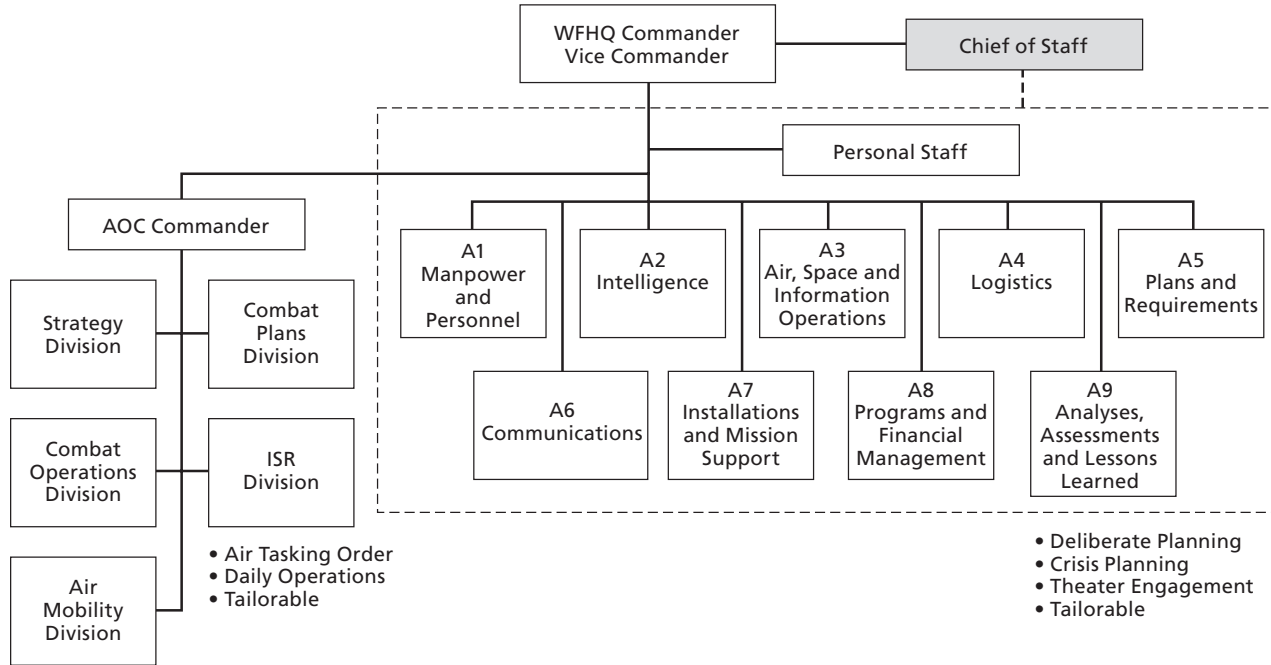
WFHQ Commander
Vice Commander

Chief of Staff

Personal Staff

AOC Commander

Strategy Division

Combat Plans Division

Combat Operations Division

ISR Division

Air Mobility Division

• Air Tasking Order
• Daily Operations
• Tailorable

A1
Manpower and Personnel

A2
Intelligence

A3
Air, Space and Information Operations

A4
Logistics

A5
Plans and Requirements

A6
Communications

A7
Installations and Mission Support

A8
Programs and Financial Management

A9
Analyses, Assessments and Lessons Learned

• Deliberate Planning
• Crisis Planning
• Theater Engagement
• Tailorable